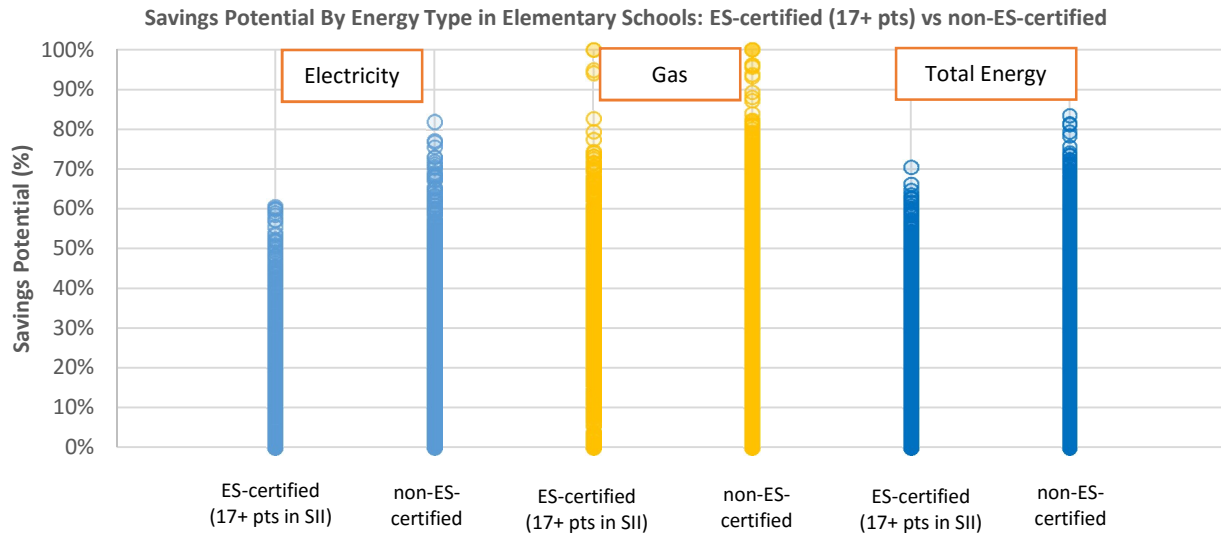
Savings Potential By Energy Type in Elementary Schools: ES-certified (17+ pts) vs non-ES-certified

Savings Potential (%)

100%
90%
80%
70%
60%
50%
40%
30%
20%
10%
0%

Electricity

Gas

Total Energy

ES-certified (17+ pts in SII)

non-ES-certified

ES-certified (17+ pts in SII)

non-ES-certified

ES-certified (17+ pts in SII)

non-ES-certified